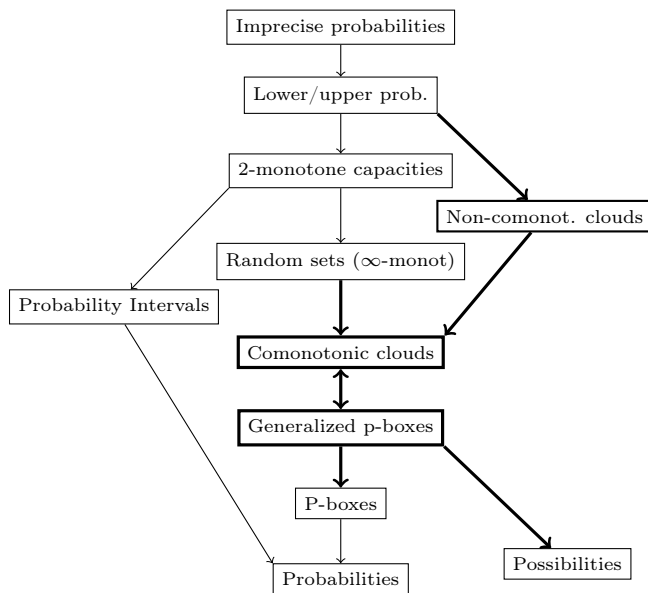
Imprecise probabilities

Lower/upper prob.

2-monotone capacities

Non-comonot. clouds

Random sets ($\infty$-monot)

Probability Intervals

Comonotonic clouds

Generalized p-boxes

P-boxes

Possibilities

Probabilities